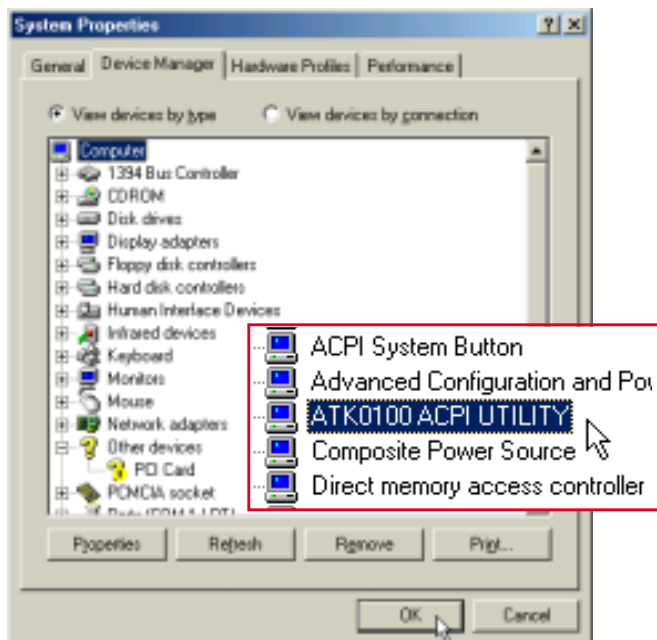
System Properties ? ×

General | Device Manager | Hardware Profiles | Performance

View devices by type   View devices by connection

Computer
1394 Bus Controller
CDROM
Disk drives
Display adapters
Floppy disk controllers
Hard disk controllers
Human Interface Devices
Infrared devices
Keyboard
Monitors
Mouse
Network adapters
Other devices
PCI Card
PCMCIA socket
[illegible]

ACPI System Button
Advanced Configuration and Po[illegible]
ATK0100 ACPI UTILITY
Composite Power Source
Direct memory access controller

Properties | Refresh | Remove | Print...

OK | Cancel